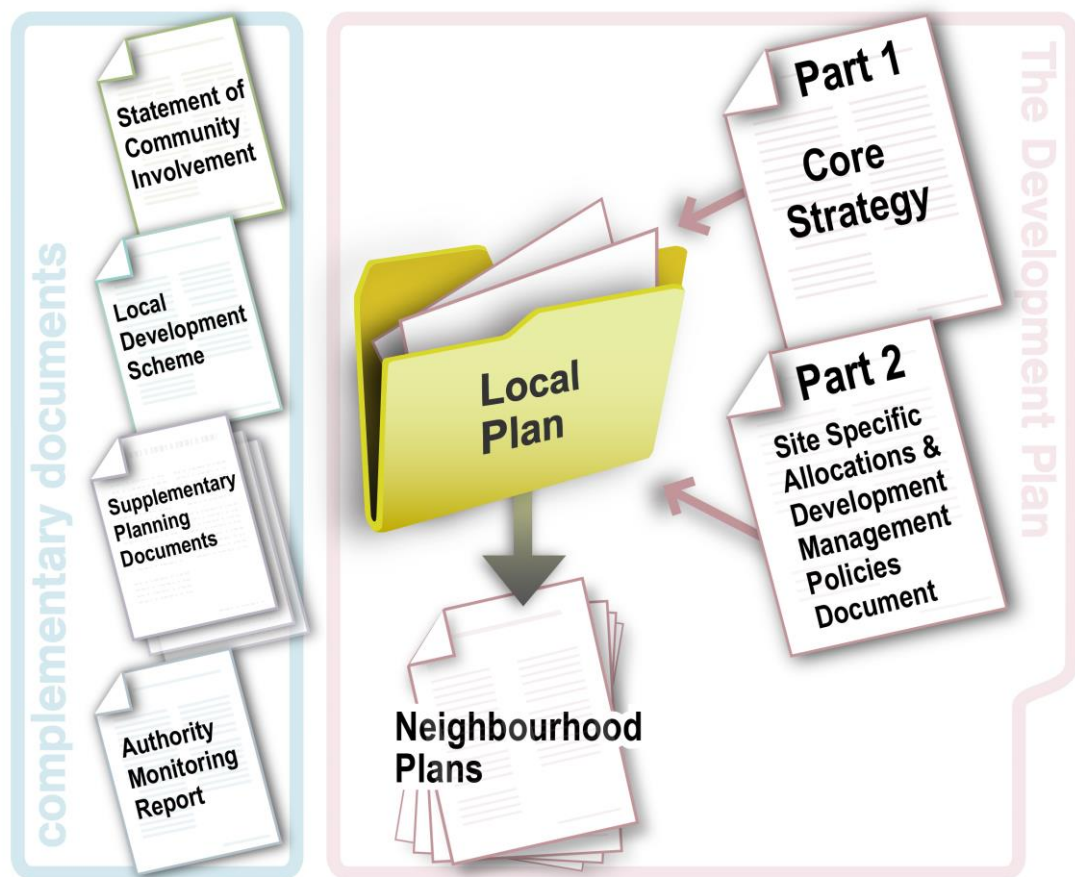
complementary documents

Statement of Community Involvement

Local Development Scheme

Supplementary Planning Documents

Authority Monitoring Report

The Development Plan

Part 1

Core Strategy

Local Plan

Part 2

Site Specific Allocations & Development Management Policies Document

Neighbourhood Plans